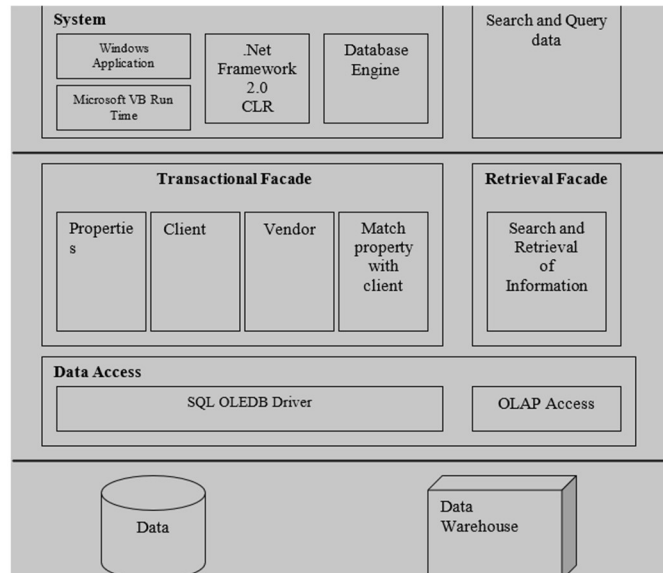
System

Windows Application

Microsoft VB Run Time

.Net Framework 2.0 CLR

Database Engine

Search and Query data

Transactional Facade

Properties

Client

Vendor

Match property with client

Retrieval Facade

Search and Retrieval of Information

Data Access

SQL OLEDB Driver

OLAP Access

Data

Data Warehouse